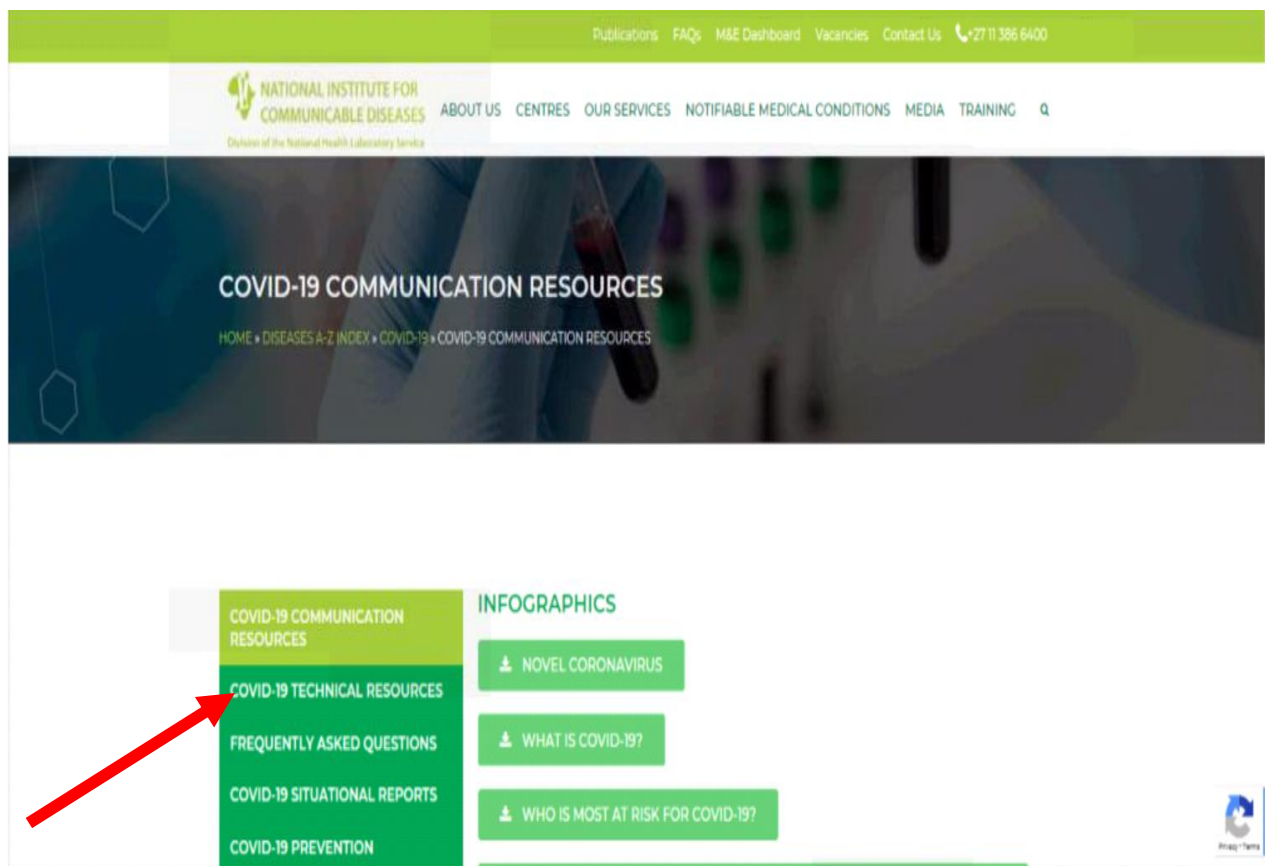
Publications FAQs M&E Dashboard Vacancies Contact Us +27 11 386 6400

NATIONAL INSTITUTE FOR COMMUNICABLE DISEASES
Division of the National Health Laboratory Service

ABOUT US CENTRES OUR SERVICES NOTIFIABLE MEDICAL CONDITIONS MEDIA TRAINING

COVID-19 COMMUNICATION RESOURCES

HOME » DISEASES A-Z INDEX » COVID-19 » COVID-19 COMMUNICATION RESOURCES

COVID-19 COMMUNICATION RESOURCES
COVID-19 TECHNICAL RESOURCES
FREQUENTLY ASKED QUESTIONS
COVID-19 SITUATIONAL REPORTS
COVID-19 PREVENTION

INFOGRAPHICS

NOVEL CORONAVIRUS

WHAT IS COVID-19?

WHO IS MOST AT RISK FOR COVID-19?

Privacy - Terms